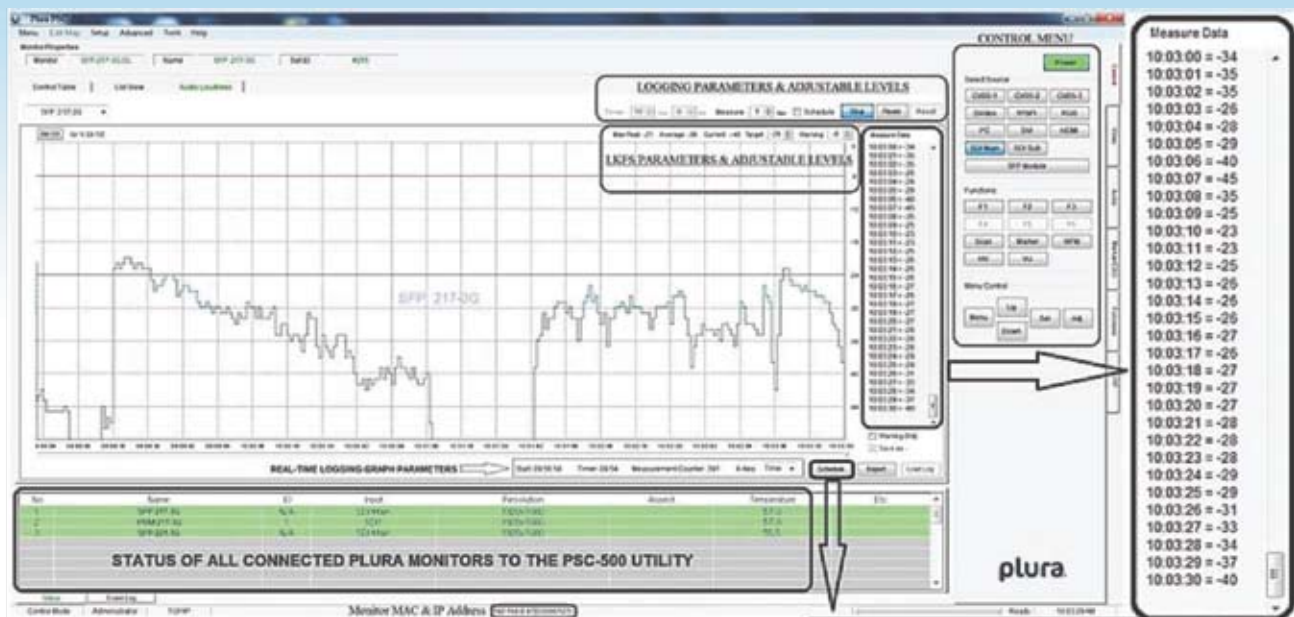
Plura PSC

Menu List Map Setup Advanced Tools Help

Monitor Properties

Monitor SFP-217-3G Name SFP 217-3G

Control Table List View Audio Loudness

SFP 217-3G

LOGGING PARAMETERS & ADJUSTABLE LEVELS

Measure Schedule Start Pause Reset

Max Peak Average Current Target Warning

LKFS PARAMETERS & ADJUSTABLE LEVELS

SFP 217-3G

Measure Data

Warning Enable

Save as

REAL-TIME LOGGING-GRAPH PARAMETERS

Start Timer Measurement Counter X-Axis Time

Schedule Export Load Log

CONTROL MENU

Power

Select Source

CVBS-1 CVBS-2 CVBS-3 Sdvideo YPbPr RGB PC DVI HDMI SDI Main SDI Sub SFP Module

Functions

F1 F2 F3 F4 F5 F6 Scan Marker WFM

Menu Control

Menu Up Down Set Adj

| No. | Name | ID | Input | Resolution | Aspect | Temperature | Etc |
|---|---|---|---|---|---|---|---|
| 1 | SFP 217-3G | N/A | | 1920x1080 | | 57.0 | |
| 2 | PRM 217-3G | 1 | | 1920x1080 | | 57.0 | |
| 3 | SFP 225-3G | N/A | | 1920x1080 | | 56.5 | |

STATUS OF ALL CONNECTED PLURA MONITORS TO THE PSC-500 UTILITY

Control Mode Administrator TCP/IP

Monitor MAC & IP Address

Ready

plura

Measure Data

10:03:00 = -34
10:03:01 = -35
10:03:02 = -35
10:03:03 = -26
10:03:04 = -28
10:03:05 = -29
10:03:06 = -40
10:03:07 = -45
10:03:08 = -35
10:03:09 = -25
10:03:10 = -23
10:03:11 = -23
10:03:12 = -25
10:03:13 = -26
10:03:14 = -26
10:03:15 = -26
10:03:16 = -27
10:03:17 = -26
10:03:18 = -27
10:03:19 = -27
10:03:20 = -27
10:03:21 = -28
10:03:22 = -28
10:03:23 = -28
10:03:24 = -29
10:03:25 = -29
10:03:26 = -31
10:03:27 = -33
10:03:28 = -34
10:03:29 = -37
10:03:30 = -40